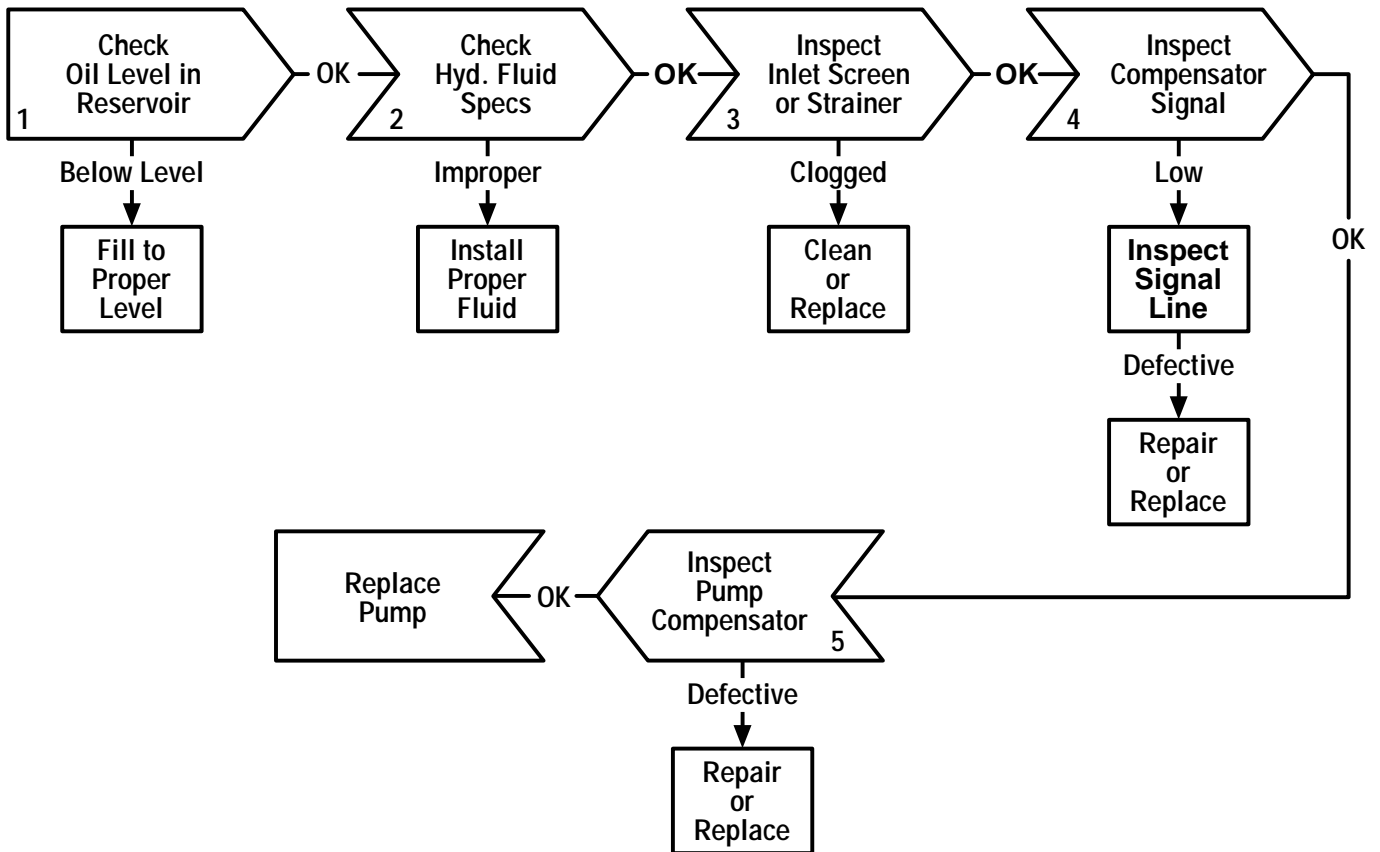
Check Oil Level in Reservoir
1

OK

Check Hyd. Fluid Specs
2

OK

Inspect Inlet Screen or Strainer
3

OK

Inspect Compensator Signal
4

Below Level

Fill to Proper Level

Improper

Install Proper Fluid

Clogged

Clean or Replace

Low

Inspect Signal Line

Defective

Repair or Replace

OK

Replace Pump

OK

Inspect Pump Compensator
5

Defective

Repair or Replace